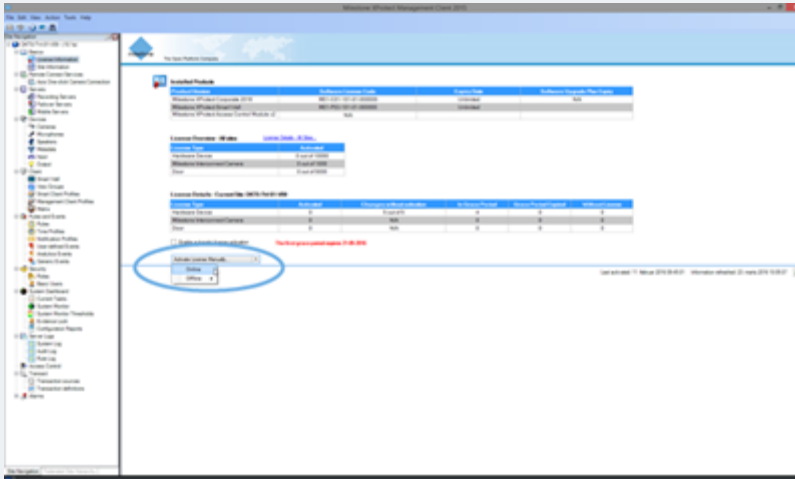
Milestone XProtect Management Client 2016

File Edit View Action Tools Help

Site Navigation

The Open Platform Company

Installed Products

| Product Version | Software License Code | Expiry Date | Software Upgrade Plan Expiry |
|---|---|---|---|
| Milestone XProtect Corporate 2016 | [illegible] | Unlimited | N/A |
| Milestone XProtect Smart Wall | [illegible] | Unlimited | |
| Milestone XProtect Access Control Module v2 | N/A | | |

License Overview - All sites

License Details - All Sites...

| License Type | Activated |
|---|---|
| Hardware Device | 0 out of 10000 |
| Milestone Interconnect Camera | 0 out of 10000 |
| Door | 0 out of 10000 |

License Details - Current Site

| License Type | Activated | Changes without activation | In Grace Period | Grace Period Expired | Without License |
|---|---|---|---|---|---|
| Hardware Device | 0 | 0 out of 0 | 0 | 0 | 0 |
| Milestone Interconnect Camera | 0 | N/A | 0 | 0 | 0 |
| Door | 0 | N/A | 0 | 0 | 0 |

Enable automatic license activation

The first grace period expires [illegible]

Activate License Manually...

Online

Offline

Last activated: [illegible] Information refreshed: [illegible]

Site Navigation